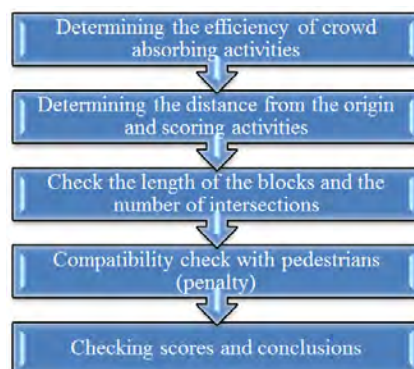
Determining the efficiency of crowd absorbing activities

Determining the distance from the origin and scoring activities

Check the length of the blocks and the number of intersections

Compatibility check with pedestrians (penalty)

Checking scores and conclusions